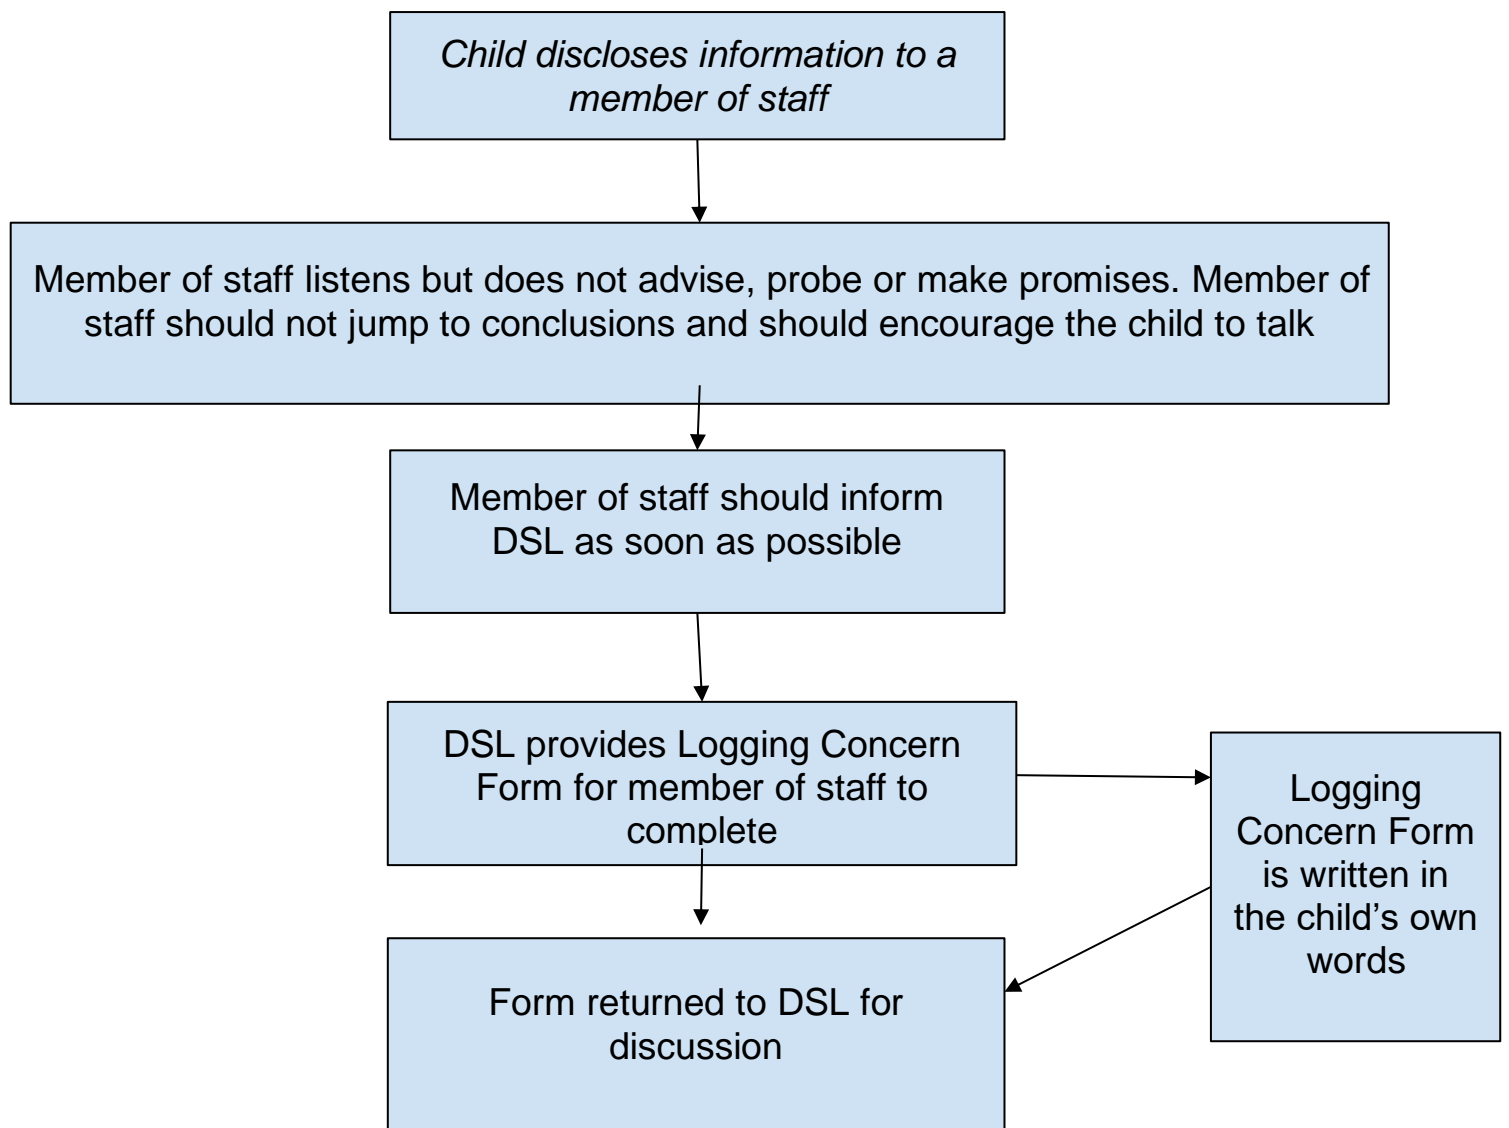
Child discloses information to a member of staff

Member of staff listens but does not advise, probe or make promises. Member of staff should not jump to conclusions and should encourage the child to talk

Member of staff should inform DSL as soon as possible

DSL provides Logging Concern Form for member of staff to complete

Logging Concern Form is written in the child's own words

Form returned to DSL for discussion